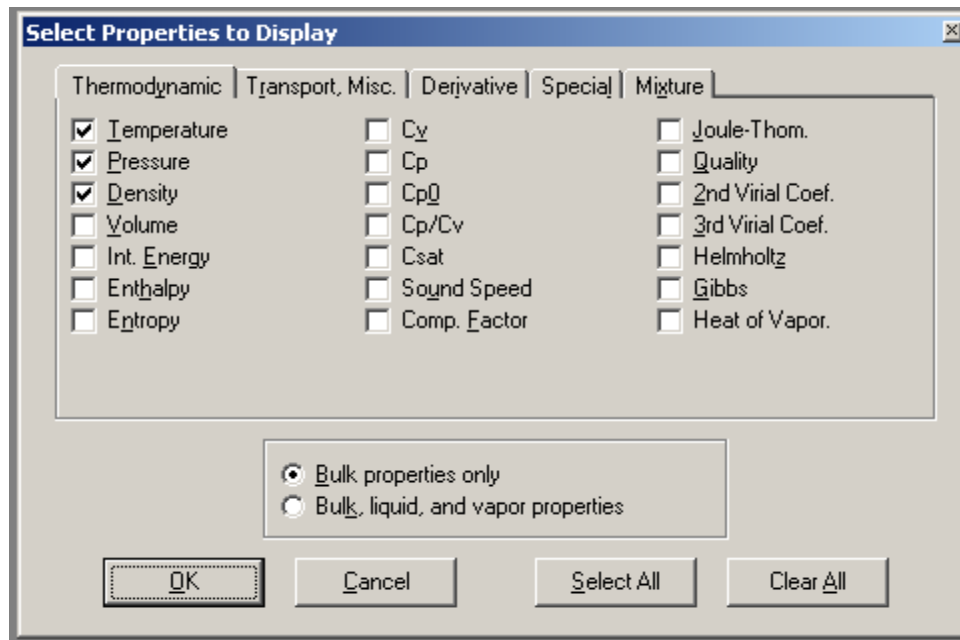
Select Properties to Display

Thermodynamic | Transport, Misc. | Derivative | Special | Mixture

☑ Temperature
☑ Pressure
☑ Density
☐ Volume
☐ Int. Energy
☐ Enthalpy
☐ Entropy

☐ Cv
☐ Cp
☐ Cp0
☐ Cp/Cv
☐ Csat
☐ Sound Speed
☐ Comp. Factor

☐ Joule-Thom.
☐ Quality
☐ 2nd Virial Coef.
☐ 3rd Virial Coef.
☐ Helmholtz
☐ Gibbs
☐ Heat of Vapor.

◉ Bulk properties only
○ Bulk, liquid, and vapor properties

OK | Cancel | Select All | Clear All